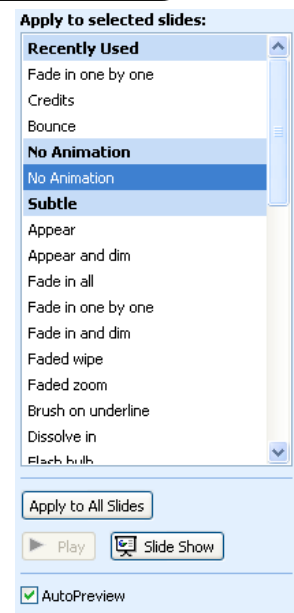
Apply to selected slides:

Recently Used
Fade in one by one
Credits
Bounce
No Animation
No Animation
Subtle
Appear
Appear and dim
Fade in all
Fade in one by one
Fade in and dim
Faded wipe
Faded zoom
Brush on underline
Dissolve in
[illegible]

Apply to All Slides

Play
Slide Show

AutoPreview